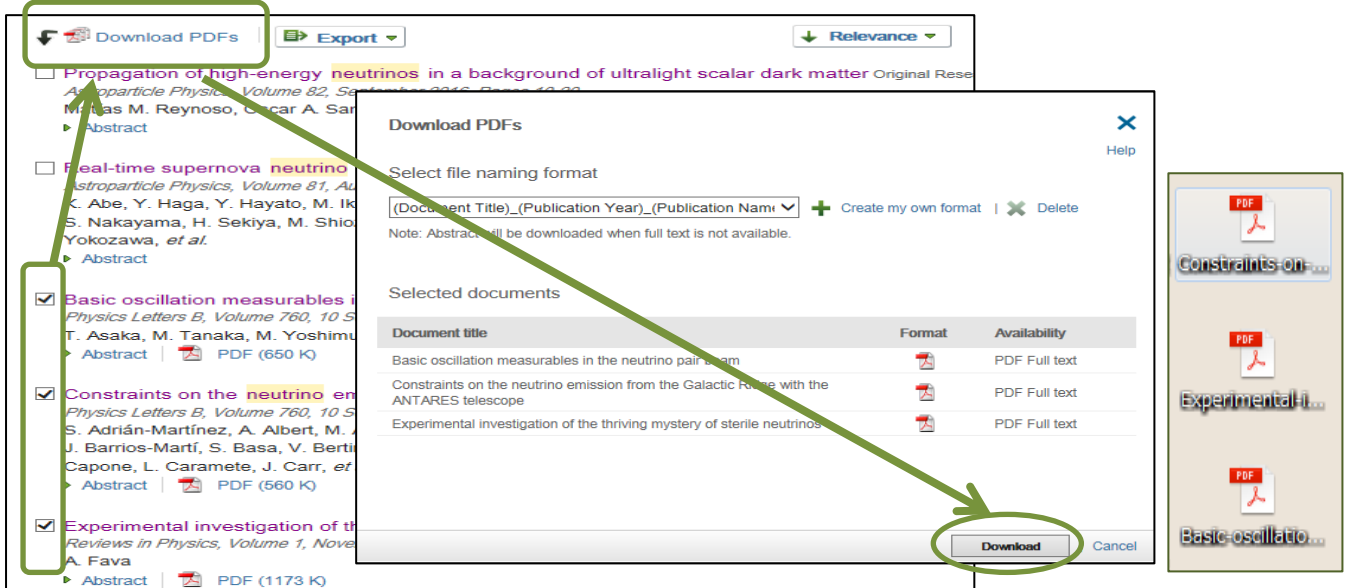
Download PDFs
Export
Relevance

Propagation of high-energy neutrinos in a background of ultralight scalar dark matter Original Rese
Astroparticle Physics, Volume 82, September 2016, Pages 10-20
Matias M. Reynoso, Oscar A. Sa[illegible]
Abstract

Real-time supernova neutrino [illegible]
Astroparticle Physics, Volume 81, Au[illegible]
K. Abe, Y. Haga, Y. Hayato, M. Ik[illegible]
S. Nakayama, H. Sekiya, M. Shio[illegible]
Yokozawa, et al.
Abstract

Basic oscillation measurables i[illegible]
Physics Letters B, Volume 760, 10 S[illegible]
T. Asaka, M. Tanaka, M. Yoshimu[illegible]
Abstract | PDF (650 K)

Constraints on the neutrino em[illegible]
Physics Letters B, Volume 760, 10 S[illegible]
S. Adrián-Martínez, A. Albert, M. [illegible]
J. Barrios-Martí, S. Basa, V. Berti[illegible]
Capone, L. Caramete, J. Carr, et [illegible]
Abstract | PDF (560 K)

Experimental investigation of th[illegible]
Reviews in Physics, Volume 1, Nove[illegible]
A. Fava
Abstract | PDF (1173 K)

Download PDFs
Help
Select file naming format
(Document Title)_(Publication Year)_(Publication Name
Create my own format | Delete
Note: Abstract will be downloaded when full text is not available.

Selected documents

| Document title | Format | Availability |
|---|---|---|
| Basic oscillation measurables in the neutrino pair beam | | PDF Full text |
| Constraints on the neutrino emission from the Galactic Ridge with the ANTARES telescope | | PDF Full text |
| Experimental investigation of the thriving mystery of sterile neutrinos | | PDF Full text |

Download
Cancel

PDF
Constraints-on-...
PDF
Experimental-i...
PDF
Basic-oscillatio...